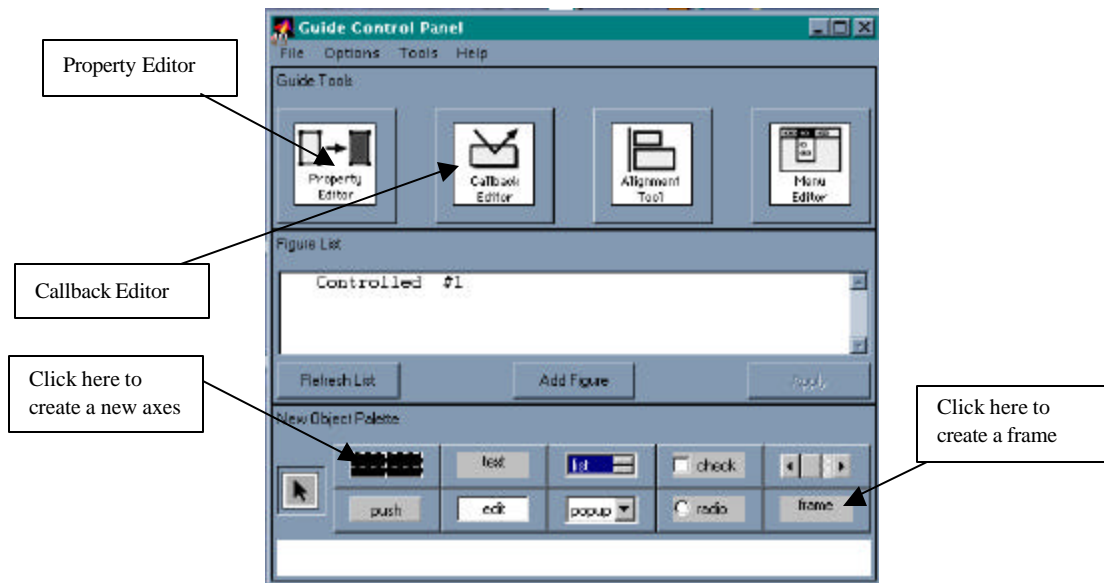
Property Editor

Guide Control Panel

File Options Tools Help

Guide Tools

Property Editor

Callback Editor

Alignment Tool

Menu Editor

Figure List

Callback Editor

Controlled #1

Click here to create a new axes

Refresh List

Add Figure

Apply

New Object Palette

Click here to create a frame

text

list

check

push

edit

popup

radio

frame